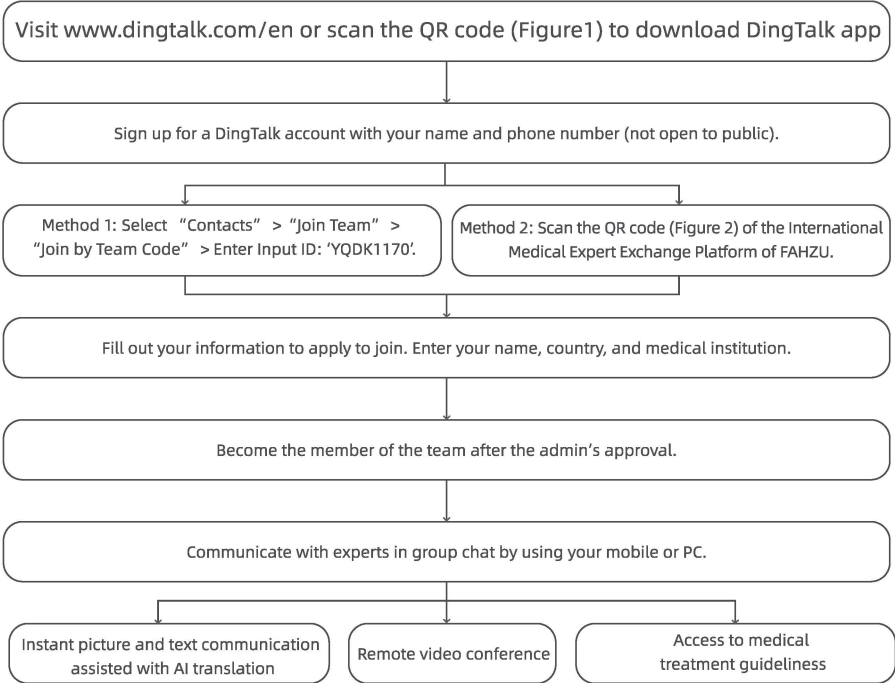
Visit www.dingtalk.com/en or scan the QR code (Figure1) to download DingTalk app

Sign up for a DingTalk account with your name and phone number (not open to public).

Method 1: Select "Contacts" > "Join Team" > "Join by Team Code" > Enter Input ID: 'YQDK1170'.

Method 2: Scan the QR code (Figure 2) of the International Medical Expert Exchange Platform of FAHZU.

Fill out your information to apply to join. Enter your name, country, and medical institution.

Become the member of the team after the admin's approval.

Communicate with experts in group chat by using your mobile or PC.

Instant picture and text communication assisted with AI translation

Remote video conference

Access to medical treatment guideliness